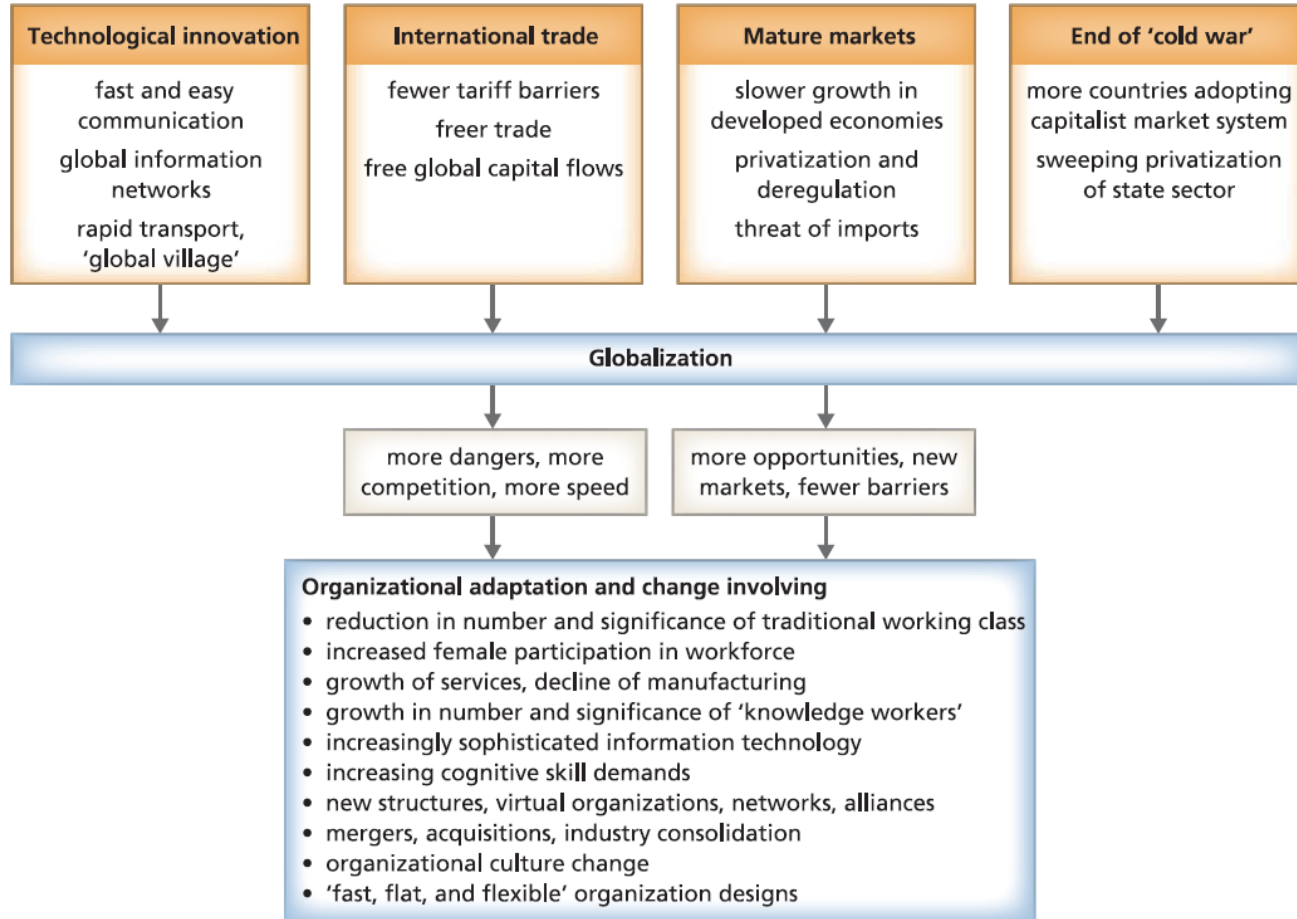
Technological innovation

fast and easy communication

global information networks

rapid transport, 'global village'

International trade

fewer tariff barriers

freer trade

free global capital flows

Mature markets

slower growth in developed economies

privatization and deregulation

threat of imports

End of 'cold war'

more countries adopting capitalist market system

sweeping privatization of state sector

Globalization

more dangers, more competition, more speed

more opportunities, new markets, fewer barriers

Organizational adaptation and change involving

• reduction in number and significance of traditional working class
• increased female participation in workforce
• growth of services, decline of manufacturing
• growth in number and significance of 'knowledge workers'
• increasingly sophisticated information technology
• increasing cognitive skill demands
• new structures, virtual organizations, networks, alliances
• mergers, acquisitions, industry consolidation
• organizational culture change
• 'fast, flat, and flexible' organization designs